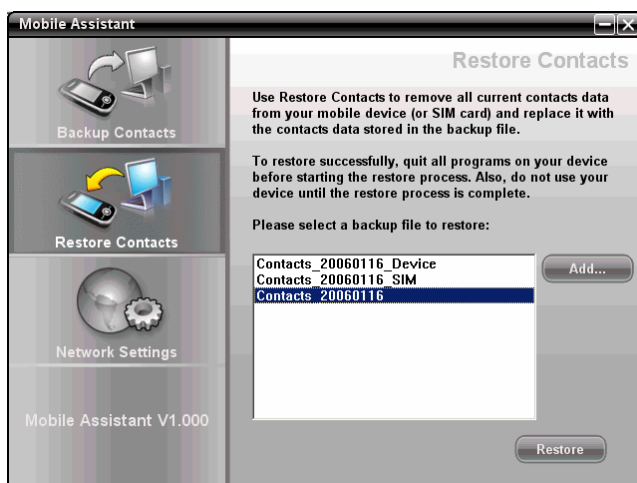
Mobile Assistant

Backup Contacts

Restore Contacts

Network Settings

Mobile Assistant V1.000

Restore Contacts

Use Restore Contacts to remove all current contacts data from your mobile device (or SIM card) and replace it with the contacts data stored in the backup file.

To restore successfully, quit all programs on your device before starting the restore process. Also, do not use your device until the restore process is complete.

Please select a backup file to restore:

Contacts_20060116_Device
Contacts_20060116_SIM
Contacts_20060116

Add...

Restore